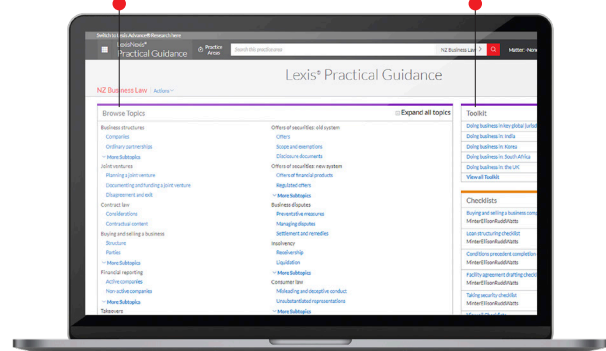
Switch to Lexis Advance® Research here

LexisNexis® Practical Guidance

Practice Areas

Search this practice area

NZ Business Law

Matter: None

Lexis® Practical Guidance

NZ Business Law Actions

Browse Topics

Expand all topics

Business structures
Companies
Ordinary partnerships
More Subtopics
Joint ventures
Planning a joint venture
Documenting and funding a joint venture
Disagreement and exit
Contract law
Considerations
Contractual content
Buying and selling a business
Structure
Parties
More Subtopics
Financial reporting
Active companies
Non-active companies
More Subtopics
Takeovers

Offers of securities: old system
Offers
Scope and exemptions
Disclosure documents
Offers of securities: new system
Offers of financial products
Regulated offers
More Subtopics
Business disputes
Preventative measures
Managing disputes
Settlement and remedies
Insolvency
Receivership
Liquidation
More Subtopics
Consumer law
Misleading and deceptive conduct
Unsubstantiated representations
More Subtopics

Toolkit

Doing business in/ex global (infot
Doing business in India
Doing business in Korea
Doing business in South Africa
Doing business in the UK
View all Toolkit

Checklists

Buying and selling a business comp
MinterEllisonRuddWatts
Loan structuring checklist
MinterEllisonRuddWatts
Conditions precedent completion
MinterEllisonRuddWatts
Facility agreement drafting checkl
MinterEllisonRuddWatts
Taking security checklist
MinterEllisonRuddWatts